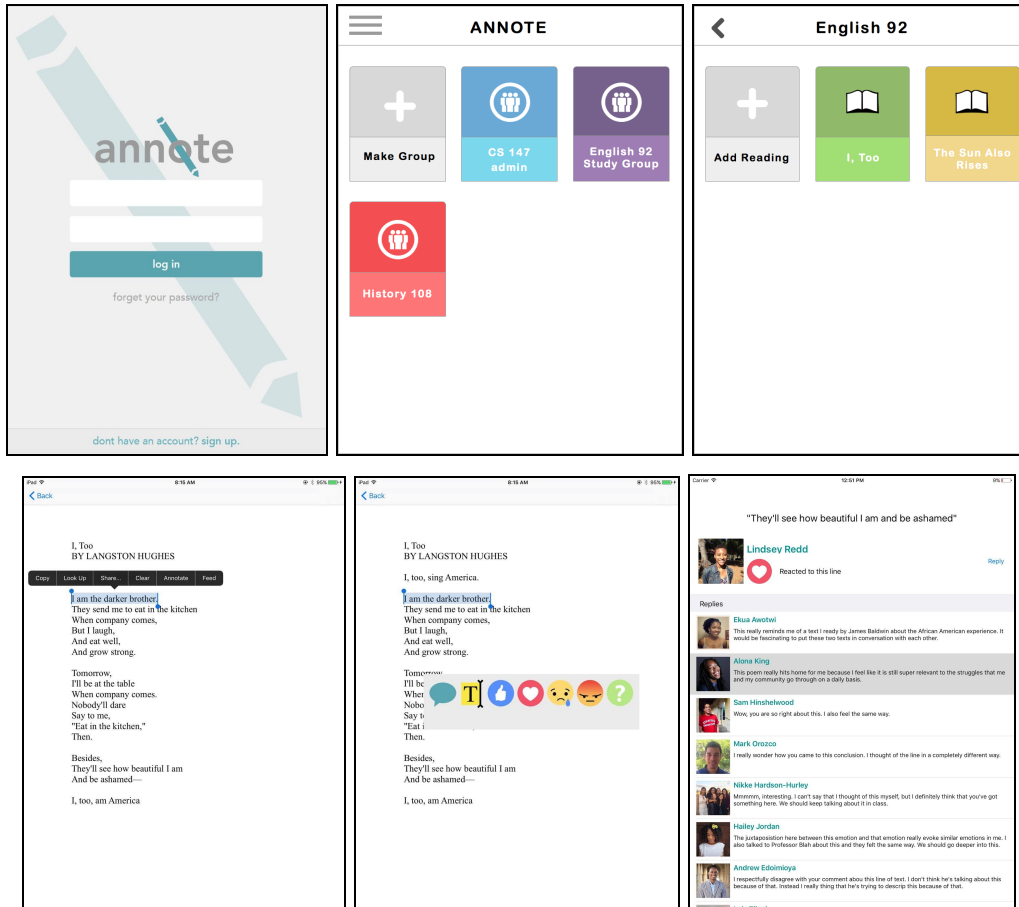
annote

log in

forget your password?

dont have an account? sign up.

ANNOTE

Make Group

CS 147 admin

English 92 Study Group

History 108

English 92

Add Reading

I, Too

The Sun Also Rises

iPad 8:15 AM 96%

Back

I, Too
BY LANGSTON HUGHES

Copy | Look Up | Share... | Clear | Annotate | Feed

I am the darker brother.
They send me to eat in the kitchen
When company comes,
But I laugh,
And eat well,
And grow strong.

Tomorrow,
I'll be at the table
When company comes.
Nobody'll dare
Say to me,
"Eat in the kitchen,"
Then.

Besides,
They'll see how beautiful I am
And be ashamed—

I, too, am America

iPad 8:15 AM 96%

Back

I, Too
BY LANGSTON HUGHES

I, too, sing America.

I am the darker brother.
They send me to eat in the kitchen
When company comes,
But I laugh,
And eat well,
And grow strong.

Tomorrow,
I'll be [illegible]
When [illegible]
Nobo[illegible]
Say t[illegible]
"Eat i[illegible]
Then.

T

Besides,
They'll see how beautiful I am
And be ashamed—

I, too, am America

Carrier 12:51 PM 9%

"They'll see how beautiful I am and be ashamed"

Lindsey Redd

Reacted to this line

Reply

Replies

Ekua Awotwi
This really reminds me of a text I ready by James Baldwin about the African American experience. It would be fascinating to put these two texts in conversation with each other.

Alona King
This poem really hits home for me because I feel like it is still super relevant to the struggles that me and my community go through on a daily basis.

Sam Hinshelwood
Wow, you are so right about this. I also feel the same way.

Mark Orozco
I really wonder how you came to this conclusion. I thought of the line in a completely different way.

Nikke Hardson-Hurley
Mmmmm, interesting. I can't say that I thought of this myself, but I definitely think that you've got something here. We should keep talking about it in class.

Hailey Jordan
The juxtaposition here between this emotion and that emotion really evoke similar emotions in me. I also talked to Professor Blah about this and they felt the same way. We should go deeper into this.

Andrew Edoimioya
I respectfully disagree with your comment abou this line of text. I don't think he's talking about this because of that. Instead I really thing that he's trying to describ this because of that.